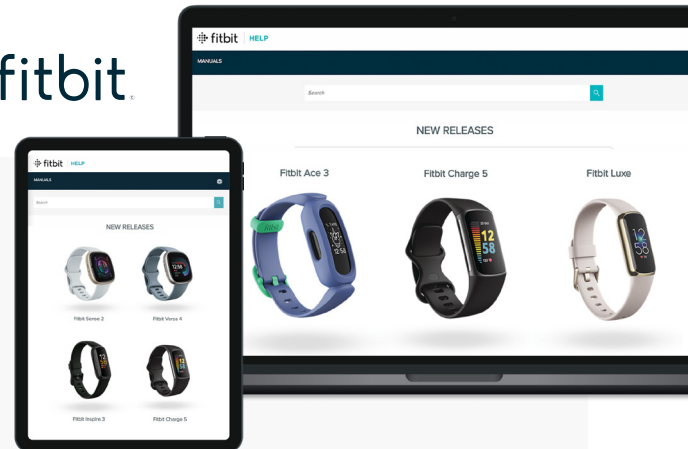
fitbit

fitbit HELP

MANUALS

Search

NEW RELEASES

Fitbit Ace 3

Fitbit Charge 5

Fitbit Luxe

fitbit HELP

MANUALS

Search

NEW RELEASES

Fitbit Sense 2

Fitbit Versa 4

Fitbit Inspire 3

Fitbit Charge 5